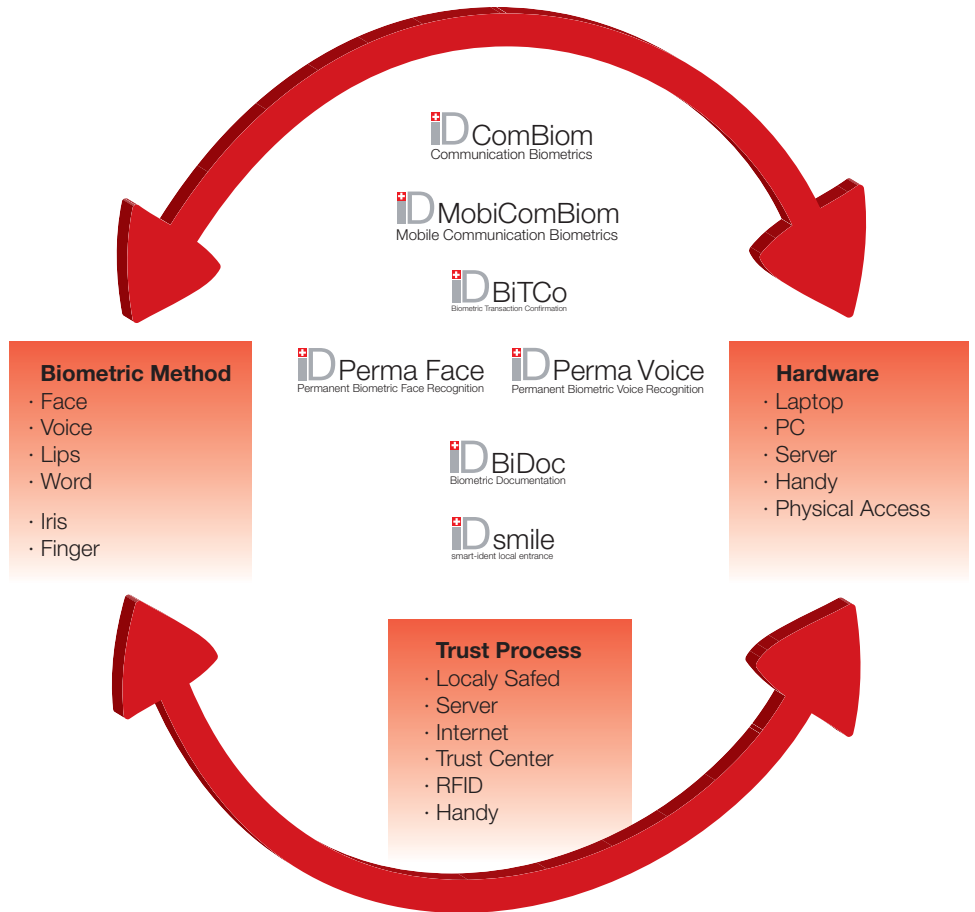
iD ComBiom
Communication Biometrics

iD MobiComBiom
Mobile Communication Biometrics

iD BiTCo
Biometric Transaction Confirmation

Biometric Method
· Face
· Voice
· Lips
· Word
· Iris
· Finger

iD Perma Face
Permanent Biometric Face Recognition

iD Perma Voice
Permanent Biometric Voice Recognition

Hardware
· Laptop
· PC
· Server
· Handy
· Physical Access

iD BiDoc
Biometric Documentation

iD smile
smart-ident local entrance

Trust Process
· Localy Safed
· Server
· Internet
· Trust Center
· RFID
· Handy